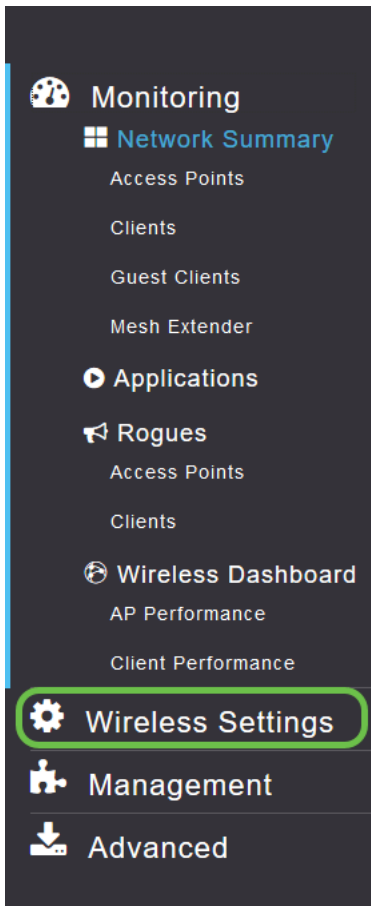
Monitoring

Network Summary

Access Points

Clients

Guest Clients

Mesh Extender

Applications

Rogues

Access Points

Clients

Wireless Dashboard

AP Performance

Client Performance

Wireless Settings

Management

Advanced